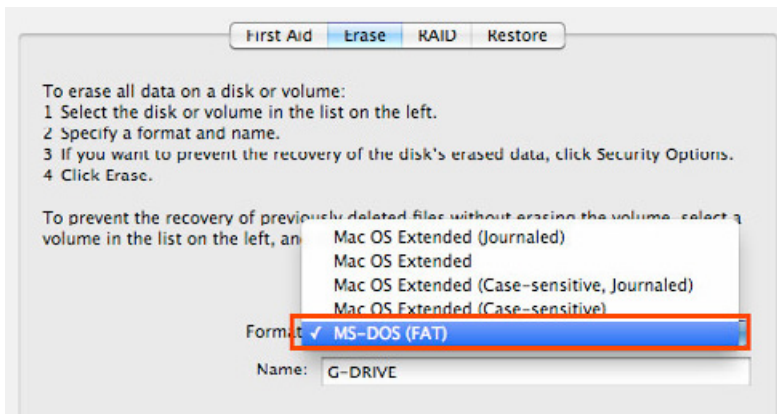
First Aid | Erase | RAID | Restore

To erase all data on a disk or volume:
1 Select the disk or volume in the list on the left.
2 Specify a format and name.
3 If you want to prevent the recovery of the disk's erased data, click Security Options.
4 Click Erase.

To prevent the recovery of previously deleted files without erasing the volume, select a volume in the list on the left, an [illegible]

Mac OS Extended (Journaled)
Mac OS Extended
Mac OS Extended (Case-sensitive, Journaled)
Mac OS Extended (Case-sensitive)

Format ✓ MS-DOS (FAT)

Name: G-DRIVE